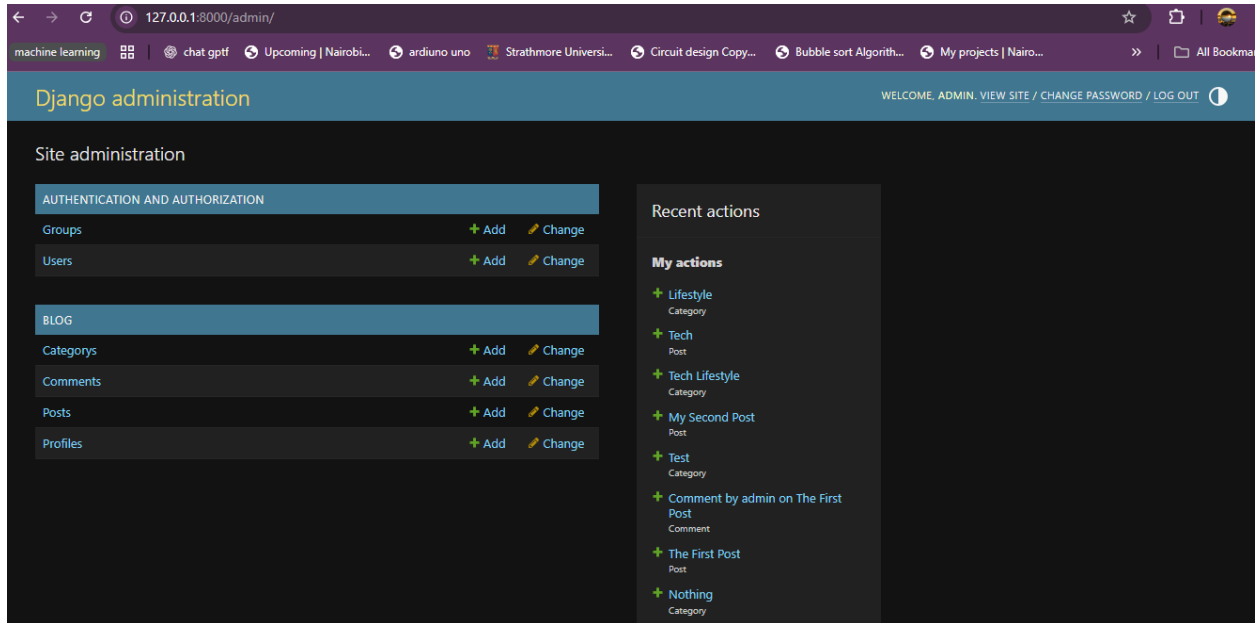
127.0.0.1:8000/admin/

machine learning | chat gptf | Upcoming | Nairobi... | ardiuno uno | Strathmore Universi... | Circuit design Copy... | Bubble sort Algorith... | My projects | Nairo... | » | All Bookma

Django administration

WELCOME, ADMIN. VIEW SITE / CHANGE PASSWORD / LOG OUT

Site administration

| AUTHENTICATION AND AUTHORIZATION | | |
|---|---|---|
| Groups | + Add | Change |
| Users | + Add | Change |

| BLOG | | |
|---|---|---|
| Categorys | + Add | Change |
| Comments | + Add | Change |
| Posts | + Add | Change |
| Profiles | + Add | Change |

Recent actions

My actions

+ Lifestyle
Category

+ Tech
Post

+ Tech Lifestyle
Category

+ My Second Post
Post

+ Test
Category

+ Comment by admin on The First Post
Comment

+ The First Post
Post

+ Nothing
Category